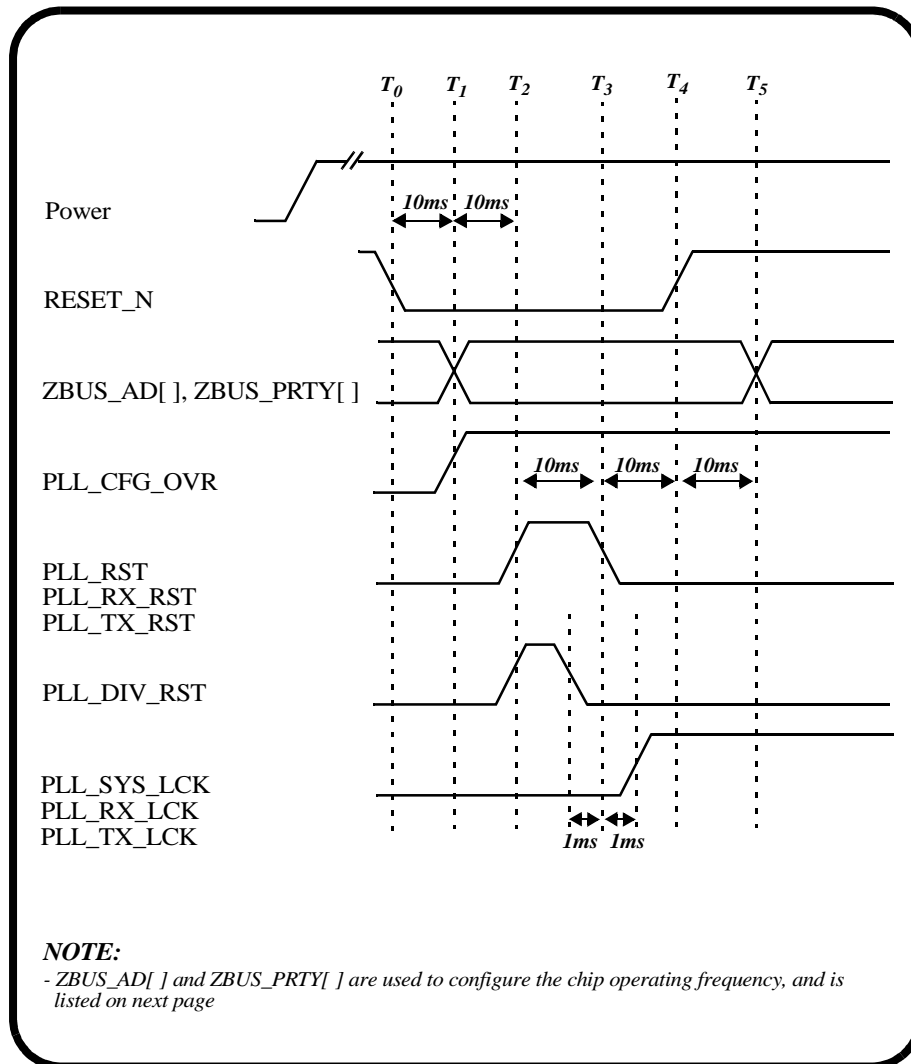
$T_0$ $T_1$ $T_2$ $T_3$ $T_4$ $T_5$

Power

10ms 10ms

RESET_N

ZBUS_AD[ ], ZBUS_PRTY[ ]

PLL_CFG_OVR

10ms 10ms 10ms

PLL_RST
PLL_RX_RST
PLL_TX_RST

PLL_DIV_RST

PLL_SYS_LCK
PLL_RX_LCK
PLL_TX_LCK

1ms 1ms

NOTE:
- ZBUS_AD[ ] and ZBUS_PRTY[ ] are used to configure the chip operating frequency, and is listed on next page